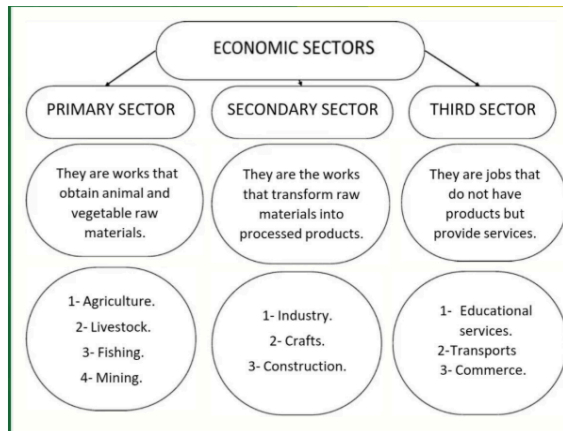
ECONOMIC SECTORS

PRIMARY SECTOR

SECONDARY SECTOR

THIRD SECTOR

They are works that obtain animal and vegetable raw materials.

They are the works that transform raw materials into processed products.

They are jobs that do not have products but provide services.

1- Agriculture.
2- Livestock.
3- Fishing.
4- Mining.

1- Industry.
2- Crafts.
3- Construction.

1- Educational services.
2-Transports
3- Commerce.